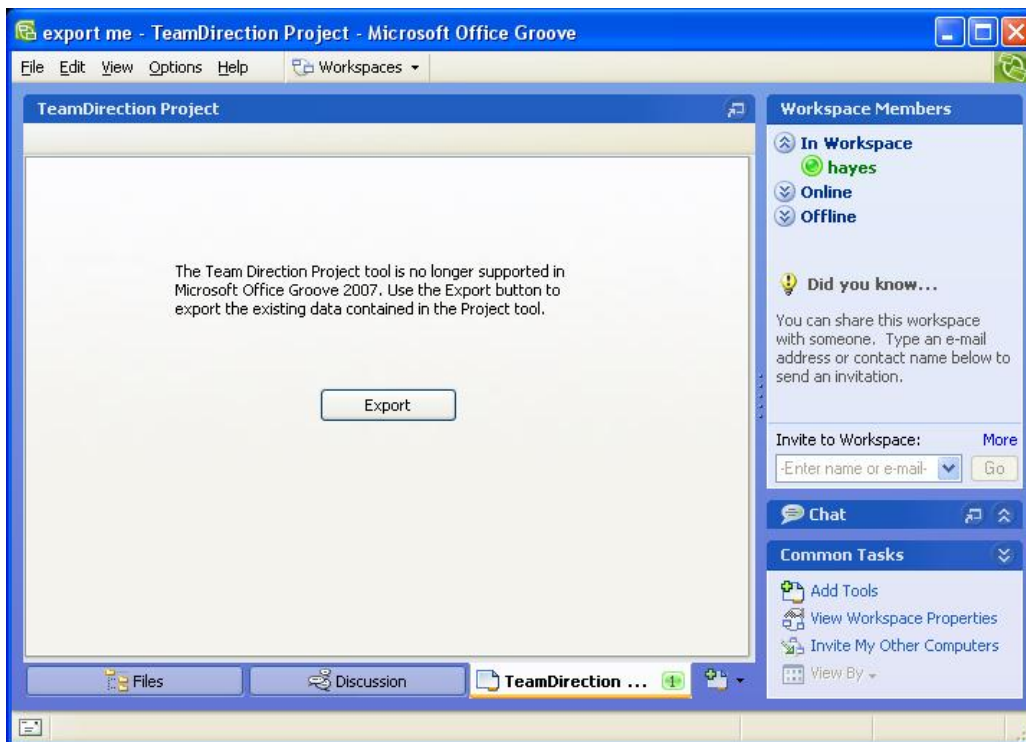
export me - TeamDirection Project - Microsoft Office Groove

File Edit View Options Help Workspaces

TeamDirection Project

The Team Direction Project tool is no longer supported in Microsoft Office Groove 2007. Use the Export button to export the existing data contained in the Project tool.

Export

Files Discussion TeamDirection ...

Workspace Members

In Workspace
hayes
Online
Offline

Did you know...

You can share this workspace with someone. Type an e-mail address or contact name below to send an invitation.

Invite to Workspace: More
-Enter name or e-mail- Go

Chat

Common Tasks

Add Tools
View Workspace Properties
Invite My Other Computers
View By